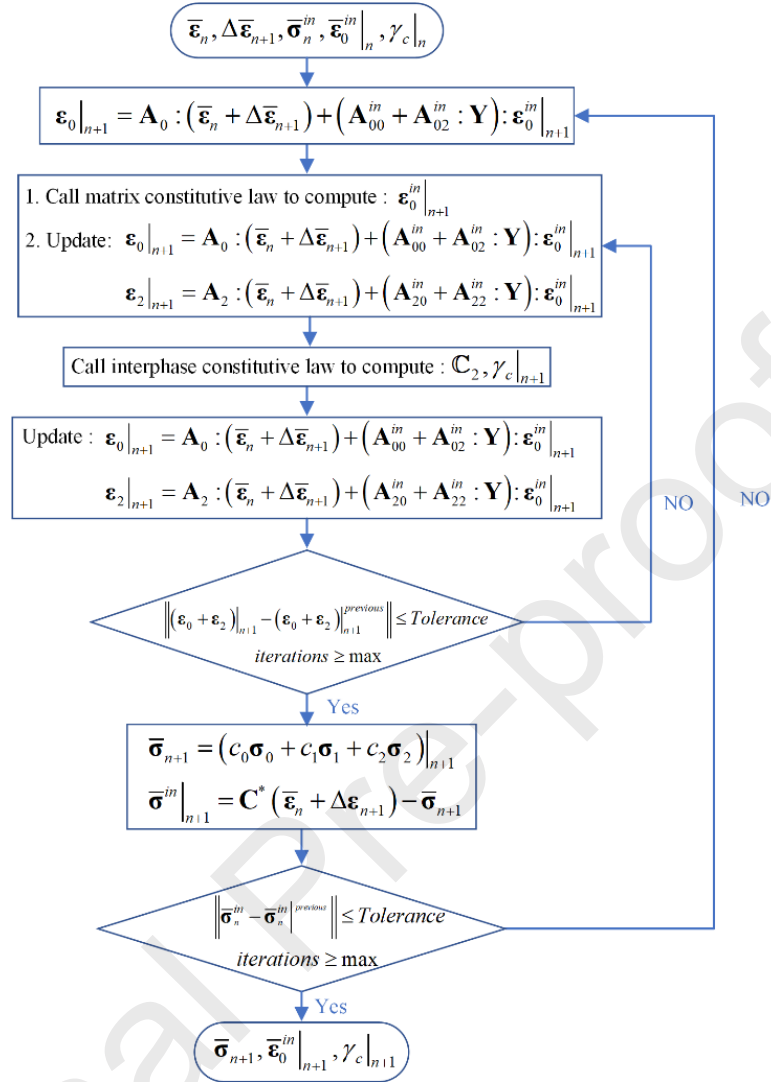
$\bar{\boldsymbol{\varepsilon}}_n, \Delta\bar{\boldsymbol{\varepsilon}}_{n+1}, \bar{\boldsymbol{\sigma}}_n^{in}, \bar{\boldsymbol{\varepsilon}}_0^{in}\Big|_n, \gamma_c\Big|_n$

$\boldsymbol{\varepsilon}_0\Big|_{n+1} = \mathbf{A}_0 : \left(\bar{\boldsymbol{\varepsilon}}_n + \Delta\bar{\boldsymbol{\varepsilon}}_{n+1}\right) + \left(\mathbf{A}_{00}^{in} + \mathbf{A}_{02}^{in} : \mathbf{Y}\right) : \boldsymbol{\varepsilon}_0^{in}\Big|_{n+1}$

1. Call matrix constitutive law to compute : $\boldsymbol{\varepsilon}_0^{in}\Big|_{n+1}$

2. Update: $\boldsymbol{\varepsilon}_0\Big|_{n+1} = \mathbf{A}_0 : \left(\bar{\boldsymbol{\varepsilon}}_n + \Delta\bar{\boldsymbol{\varepsilon}}_{n+1}\right) + \left(\mathbf{A}_{00}^{in} + \mathbf{A}_{02}^{in} : \mathbf{Y}\right) : \boldsymbol{\varepsilon}_0^{in}\Big|_{n+1}$

$\boldsymbol{\varepsilon}_2\Big|_{n+1} = \mathbf{A}_2 : \left(\bar{\boldsymbol{\varepsilon}}_n + \Delta\bar{\boldsymbol{\varepsilon}}_{n+1}\right) + \left(\mathbf{A}_{20}^{in} + \mathbf{A}_{22}^{in} : \mathbf{Y}\right) : \boldsymbol{\varepsilon}_0^{in}\Big|_{n+1}$

Call interphase constitutive law to compute : $\mathbb{C}_2, \gamma_c\Big|_{n+1}$

Update : $\boldsymbol{\varepsilon}_0\Big|_{n+1} = \mathbf{A}_0 : \left(\bar{\boldsymbol{\varepsilon}}_n + \Delta\bar{\boldsymbol{\varepsilon}}_{n+1}\right) + \left(\mathbf{A}_{00}^{in} + \mathbf{A}_{02}^{in} : \mathbf{Y}\right) : \boldsymbol{\varepsilon}_0^{in}\Big|_{n+1}$

$\boldsymbol{\varepsilon}_2\Big|_{n+1} = \mathbf{A}_2 : \left(\bar{\boldsymbol{\varepsilon}}_n + \Delta\bar{\boldsymbol{\varepsilon}}_{n+1}\right) + \left(\mathbf{A}_{20}^{in} + \mathbf{A}_{22}^{in} : \mathbf{Y}\right) : \boldsymbol{\varepsilon}_0^{in}\Big|_{n+1}$

NO

NO

$\left\|\left(\boldsymbol{\varepsilon}_0 + \boldsymbol{\varepsilon}_2\right)\Big|_{n+1} - \left(\boldsymbol{\varepsilon}_0 + \boldsymbol{\varepsilon}_2\right)\Big|_{n+1}^{previous}\right\| \le Tolerance$

$iterations \ge \max$

Yes

$\bar{\boldsymbol{\sigma}}_{n+1} = \left(c_0\boldsymbol{\sigma}_0 + c_1\boldsymbol{\sigma}_1 + c_2\boldsymbol{\sigma}_2\right)\Big|_{n+1}$

$\bar{\boldsymbol{\sigma}}^{in}\Big|_{n+1} = \mathbf{C}^* \left(\bar{\boldsymbol{\varepsilon}}_n + \Delta\boldsymbol{\varepsilon}_{n+1}\right) - \bar{\boldsymbol{\sigma}}_{n+1}$

$\left\|\bar{\boldsymbol{\sigma}}_n^{in} - \bar{\boldsymbol{\sigma}}_n^{in}\Big|^{previous}\right\| \le Tolerance$

$iterations \ge \max$

Yes

$\bar{\boldsymbol{\sigma}}_{n+1}, \bar{\boldsymbol{\varepsilon}}_0^{in}\Big|_{n+1}, \gamma_c\Big|_{n+1}$